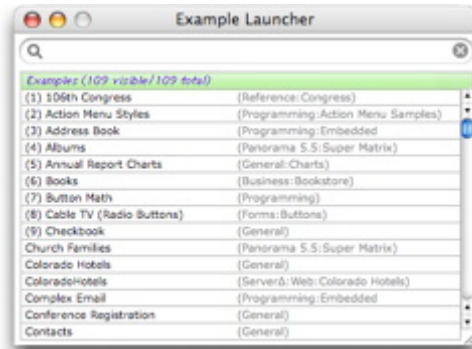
Example Launcher

Examples (109 visible/109 total)

| | |
|---|---|
| (1) 106th Congress | (Reference:Congress) |
| (2) Action Menu Styles | (Programming:Action Menu Samples) |
| (3) Address Book | (Programming:Embedded |
| (4) Albums | (Panorama 5.5:Super Matrix) |
| (5) Annual Report Charts | (General:Charts) |
| (6) Books | (Business:Bookstore) |
| (7) Button Math | (Programming) |
| (8) Cable TV (Radio Buttons) | (Forms:Buttons) |
| (9) Checkbook | (General) |
| Church Families | (Panorama 5.5:Super Matrix) |
| Colorado Hotels | (General) |
| ColoradoHotels | (Server&:Web:Colorado Hotels) |
| Complex Email | (Programming:Embedded |
| Conference Registration | (General) |
| Contacts | (General) |